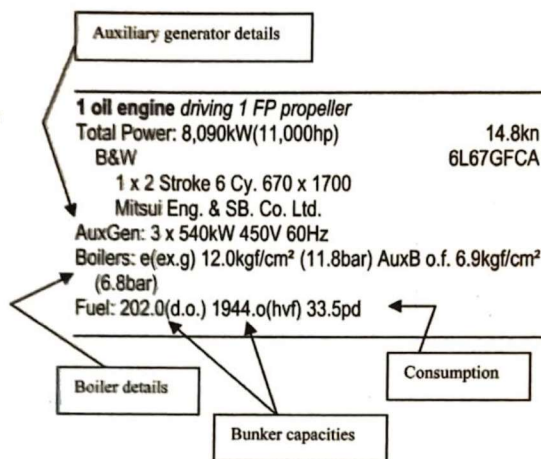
Auxiliary generator details

**1 oil engine** *driving 1 FP propeller*
Total Power: 8,090kW(11,000hp) 14.8kn
B&W 6L67GFCA
1 x 2 Stroke 6 Cy. 670 x 1700
Mitsui Eng. & SB. Co. Ltd.
AuxGen: 3 x 540kW 450V 60Hz
Boilers: e(ex.g) 12.0kgf/cm² (11.8bar) AuxB o.f. 6.9kgf/cm² (6.8bar)
Fuel: 202.0(d.o.) 1944.o(hvf) 33.5pd

Boiler details

Consumption

Bunker capacities